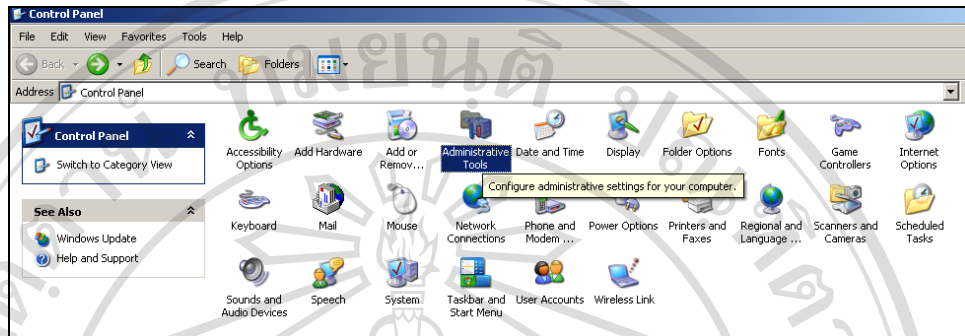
Control Panel

File Edit View Favorites Tools Help

Back Search Folders

Address Control Panel

Control Panel

Switch to Category View

See Also

Windows Update

Help and Support

Accessibility Options
Add Hardware
Add or Remov...
Administrative Tools
Date and Time
Display
Folder Options
Fonts
Game Controllers
Internet Options

Configure administrative settings for your computer.

Keyboard
Mail
Mouse
Network Connections
Phone and Modem ...
Power Options
Printers and Faxes
Regional and Language ...
Scanners and Cameras
Scheduled Tasks

Sounds and Audio Devices
Speech
System
Taskbar and Start Menu
User Accounts
Wireless Link